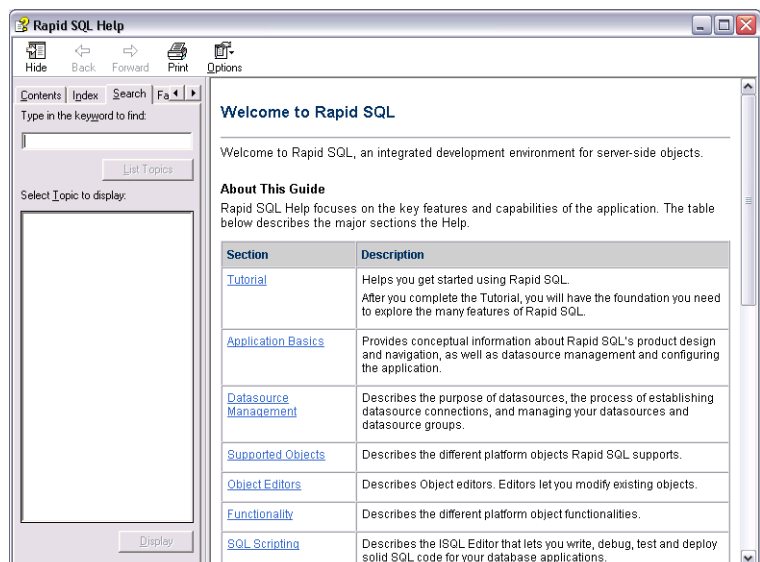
Rapid SQL Help

Hide Back Forward Print Options

Contents Index Search Fa

Type in the keyword to find:

List Topics

Select Topic to display:

Display

Welcome to Rapid SQL

Welcome to Rapid SQL, an integrated development environment for server-side objects.

About This Guide

Rapid SQL Help focuses on the key features and capabilities of the application. The table below describes the major sections the Help.

| Section | Description |
|---|---|
| Tutorial | Helps you get started using Rapid SQL. After you complete the Tutorial, you will have the foundation you need to explore the many features of Rapid SQL. |
| Application Basics | Provides conceptual information about Rapid SQL's product design and navigation, as well as datasource management and configuring the application. |
| Datasource Management | Describes the purpose of datasources, the process of establishing datasource connections, and managing your datasources and datasource groups. |
| Supported Objects | Describes the different platform objects Rapid SQL supports. |
| Object Editors | Describes Object editors. Editors let you modify existing objects. |
| Functionality | Describes the different platform object functionalities. |
| SQL Scripting | Describes the ISQL Editor that lets you write, debug, test and deploy solid SQL code for your database applications. |